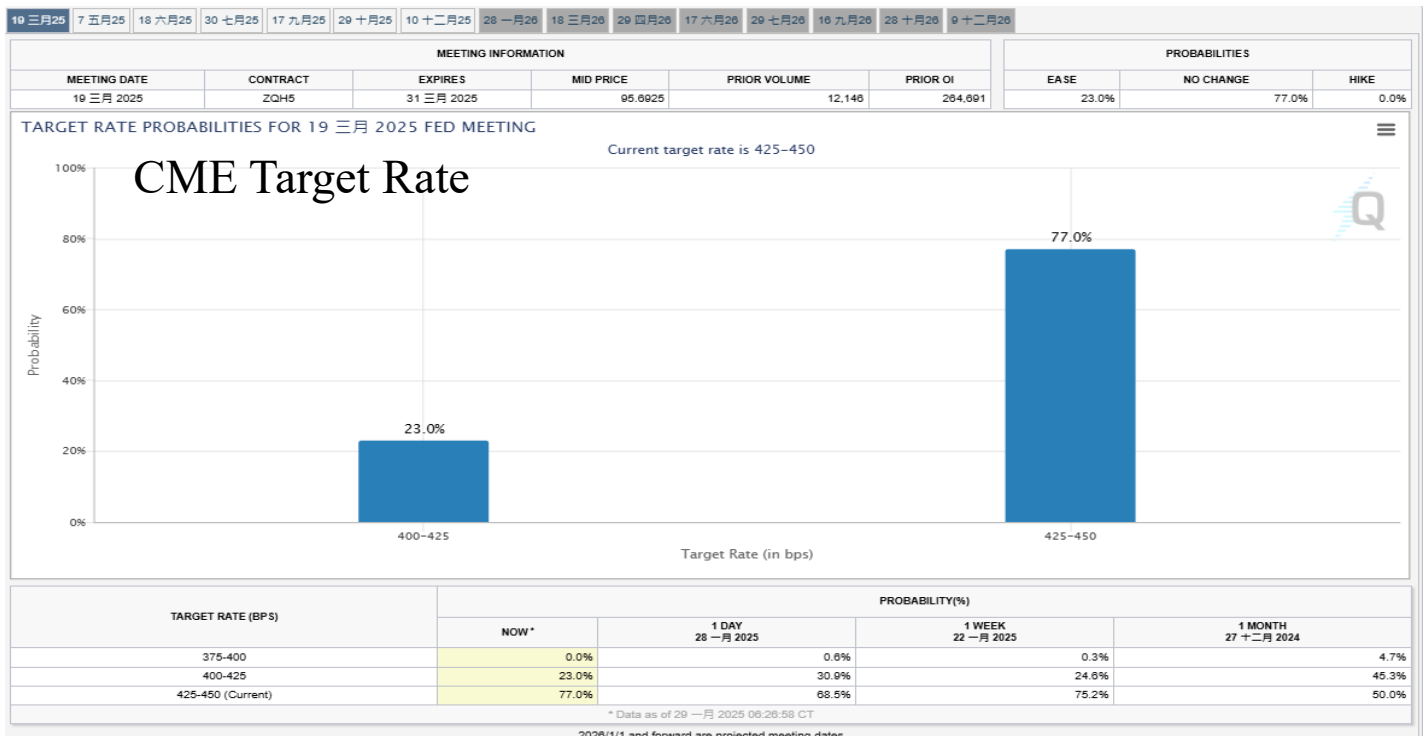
19 三月25 | 7 五月25 | 18 六月25 | 30 七月25 | 17 九月25 | 29 十月25 | 10 十二月25 | 28 一月26 | 18 三月26 | 29 四月26 | 17 六月26 | 29 七月26 | 16 九月26 | 28 十月26 | 9 十二月26

| MEETING INFORMATION | | | | | |
|---|---|---|---|---|---|
| MEETING DATE | CONTRACT | EXPIRES | MID PRICE | PRIOR VOLUME | PRIOR OI |
| 19 三月 2025 | ZQH5 | 31 三月 2025 | 95.6925 | 12,146 | 264,691 |

| PROBABILITIES | | |
|---|---|---|
| EASE | NO CHANGE | HIKE |
| 23.0% | 77.0% | 0.0% |

TARGET RATE PROBABILITIES FOR 19 三月 2025 FED MEETING

Current target rate is 425-450

CME Target Rate

100%
80%
60%
40%
20%
0%

Probability

23.0%
77.0%

400-425
425-450

Target Rate (in bps)

| TARGET RATE (BPS) | PROBABILITY(%) NOW * | 1 DAY 28 一月 2025 | 1 WEEK 22 一月 2025 | 1 MONTH 27 十二月 2024 |
|---|---|---|---|---|
| 375-400 | 0.0% | 0.6% | 0.3% | 4.7% |
| 400-425 | 23.0% | 30.9% | 24.6% | 45.3% |
| 425-450 (Current) | 77.0% | 68.5% | 75.2% | 50.0% |

* Data as of 29 一月 2025 06:26:58 CT

2026/1/1 and forward are projected meeting dates